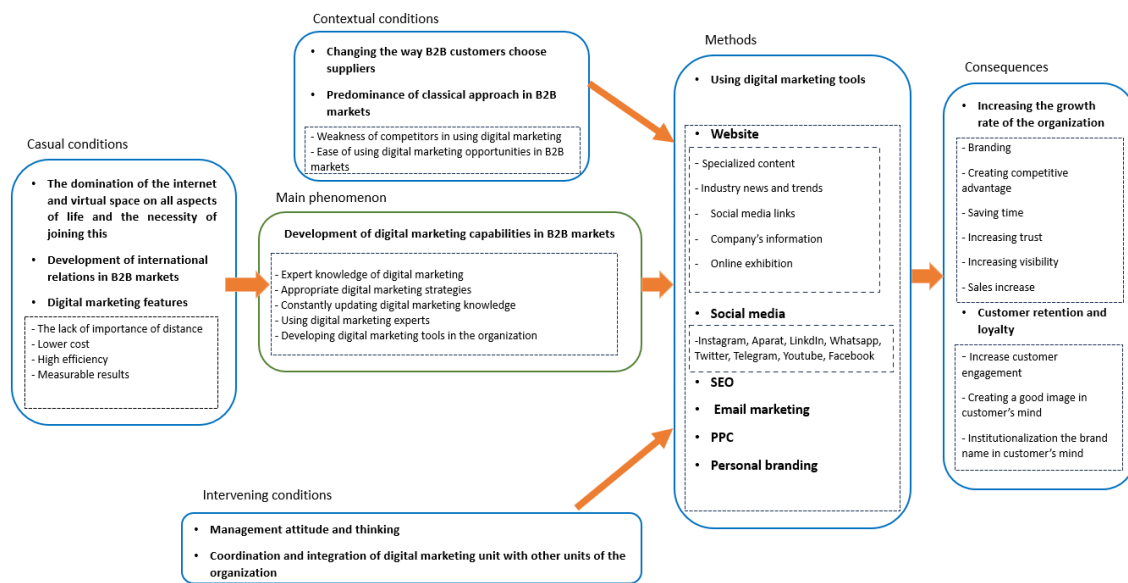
Casual conditions

- The domination of the internet and virtual space on all aspects of life and the necessity of joining this
- Development of international relations in B2B markets
- Digital marketing features

- The lack of importance of distance
- Lower cost
- High efficiency
- Measurable results

Contextual conditions

- Changing the way B2B customers choose suppliers
- Predominance of classical approach in B2B markets

- Weakness of competitors in using digital marketing
- Ease of using digital marketing opportunities in B2B markets

Main phenomenon

Development of digital marketing capabilities in B2B markets

- Expert knowledge of digital marketing
- Appropriate digital marketing strategies
- Constantly updating digital marketing knowledge
- Using digital marketing experts
- Developing digital marketing tools in the organization

Intervening conditions

- Management attitude and thinking
- Coordination and integration of digital marketing unit with other units of the organization

Methods

- Using digital marketing tools

- Website

- Specialized content
- Industry news and trends
- Social media links
- Company's information
- Online exhibition

- Social media

-Instagram, Aparat, LinkdIn, Whatsapp, Twitter, Telegram, Youtube, Facebook

- SEO
- Email marketing
- PPC
- Personal branding

Consequences

- Increasing the growth rate of the organization

- Branding
- Creating competitive advantage
- Saving time
- Increasing trust
- Increasing visibility
- Sales increase

- Customer retention and loyalty

- Increase customer engagement
- Creating a good image in customer's mind
- Institutionalization the brand name in customer's mind